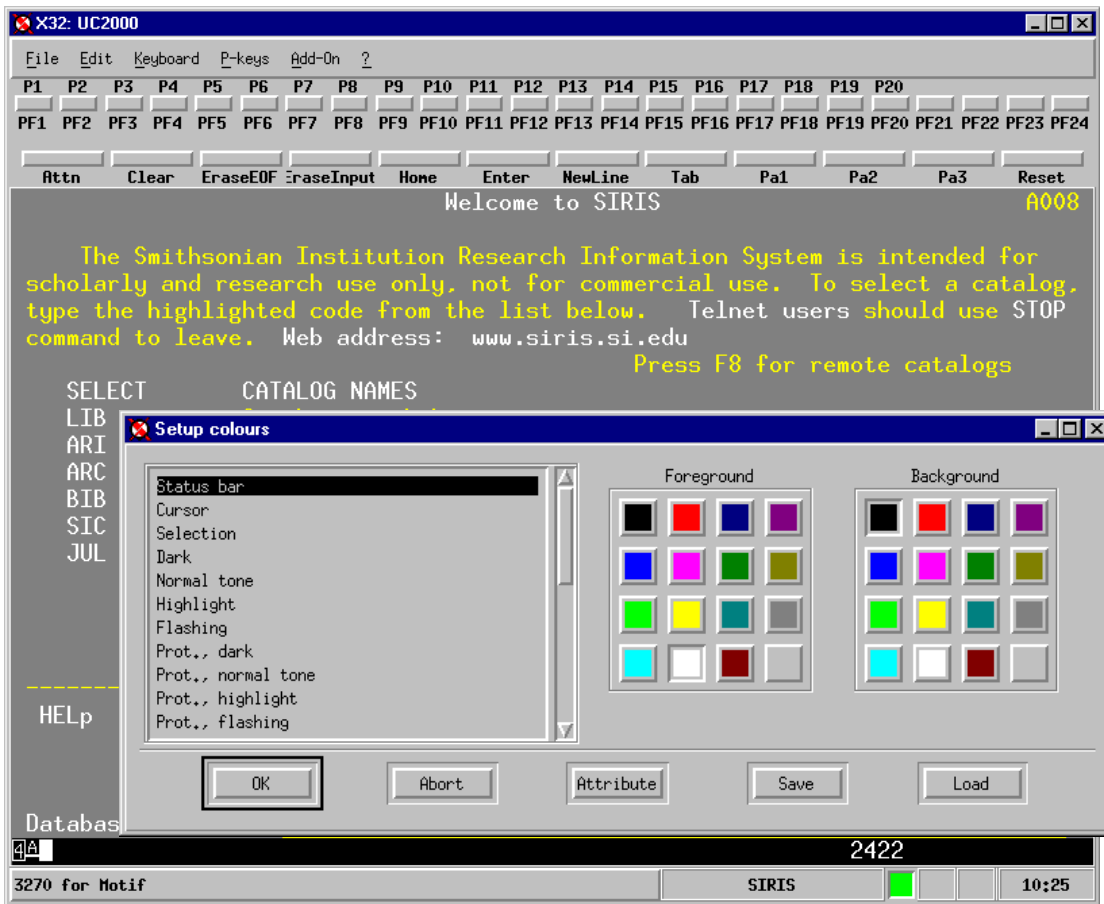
X32: UC2000

File Edit Keyboard P-keys Add-On ?

P1 P2 P3 P4 P5 P6 P7 P8 P9 P10 P11 P12 P13 P14 P15 P16 P17 P18 P19 P20
PF1 PF2 PF3 PF4 PF5 PF6 PF7 PF8 PF9 PF10 PF11 PF12 PF13 PF14 PF15 PF16 PF17 PF18 PF19 PF20 PF21 PF22 PF23 PF24

Attn Clear EraseEOF EraseInput Home Enter NewLine Tab Pa1 Pa2 Pa3 Reset

Welcome to SIRIS A008

The Smithsonian Institution Research Information System is intended for scholarly and research use only, not for commercial use. To select a catalog, type the highlighted code from the list below. Telnet users should use STOP command to leave. Web address: www.siris.si.edu

Press F8 for remote catalogs

SELECT CATALOG NAMES
LIB
ARI
ARC
BIB
SIC
JUL

HELp

Databas

Setup colours

Status bar
Cursor
Selection
Dark
Normal tone
Highlight
Flashing
Prot., dark
Prot., normal tone
Prot., highlight
Prot., flashing

Foreground

Background

OK Abort Attribute Save Load

4A

2422

3270 for Motif SIRIS 10:25